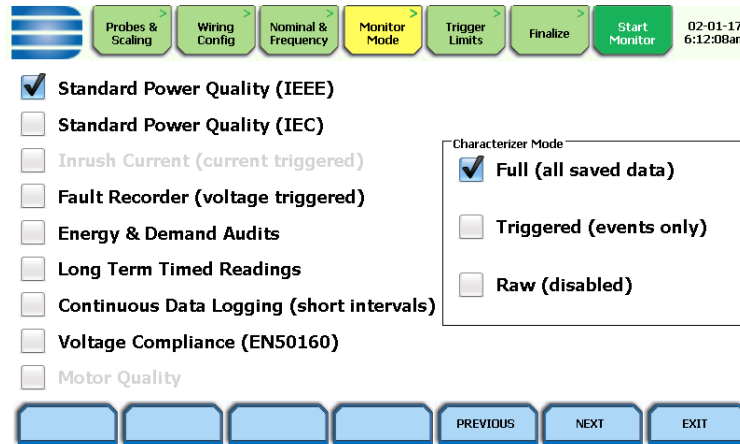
Probes & Scaling
Wiring Config
Nominal & Frequency
Monitor Mode
Trigger Limits
Finalize
Start Monitor
02-01-17
6:12:08am

Standard Power Quality (IEEE)
Standard Power Quality (IEC)
Inrush Current (current triggered)
Fault Recorder (voltage triggered)
Energy & Demand Audits
Long Term Timed Readings
Continuous Data Logging (short intervals)
Voltage Compliance (EN50160)
Motor Quality

Characterizer Mode
Full (all saved data)
Triggered (events only)
Raw (disabled)

PREVIOUS
NEXT
EXIT